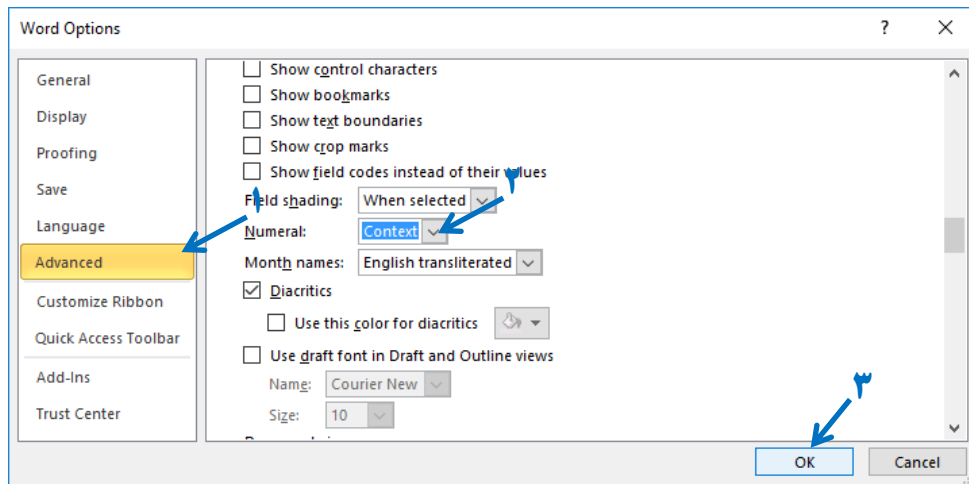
Word Options

?

General
Display
Proofing
Save
Language
Advanced
Customize Ribbon
Quick Access Toolbar
Add-Ins
Trust Center

Show control characters
Show bookmarks
Show text boundaries
Show crop marks
Show field codes instead of their values
Field shading: When selected
Numeral: Context
Month names: English transliterated
Diacritics
Use this color for diacritics
Use draft font in Draft and Outline views
Name: Courier New
Size: 10

۱
۲
۳

OK
Cancel